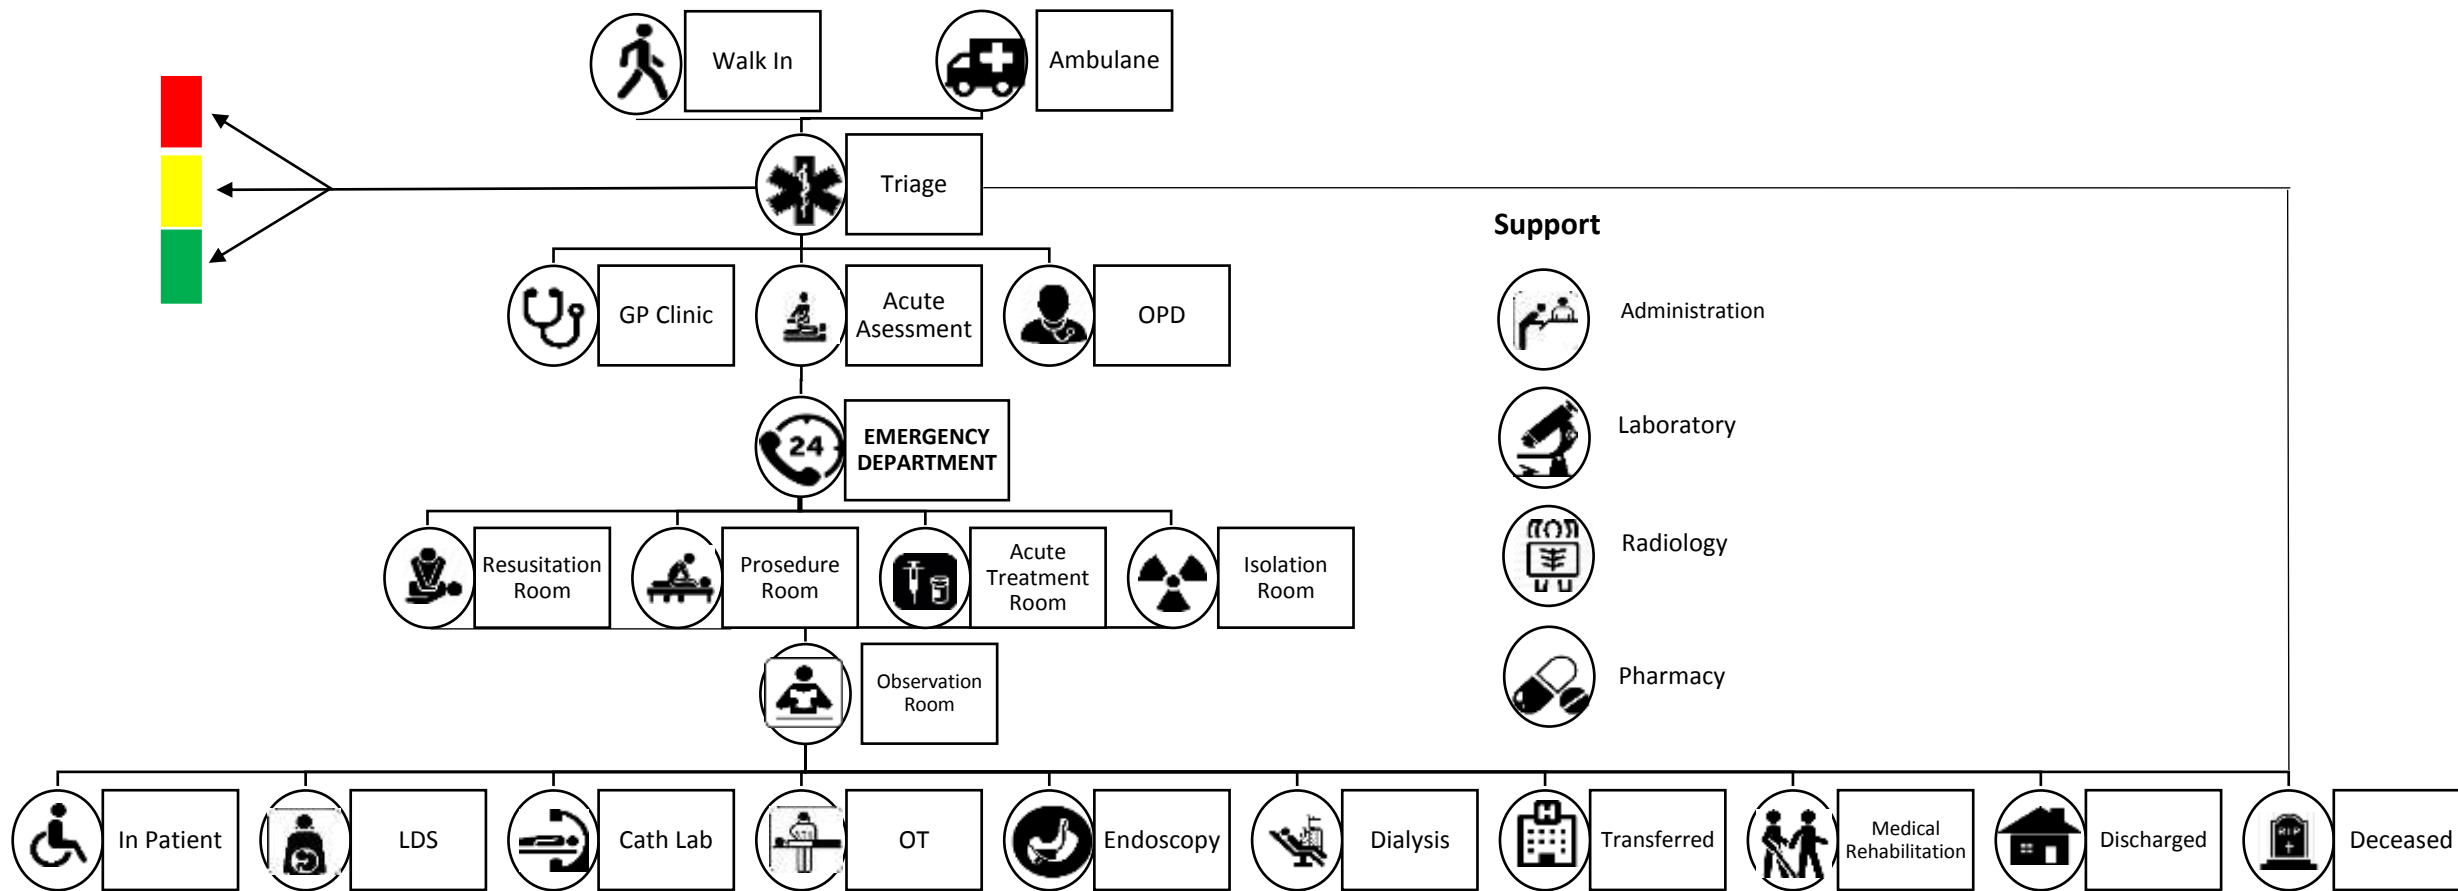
Walk In

Ambulane

Triage

Support

GP Clinic

Acute Asessment

OPD

Administration

Laboratory

EMERGENCY DEPARTMENT

Resusitation Room

Prosedure Room

Acute Treatment Room

Isolation Room

Radiology

Pharmacy

Observation Room

In Patient

LDS

Cath Lab

OT

Endoscopy

Dialysis

Transferred

Medical Rehabilitation

Discharged

Deceased